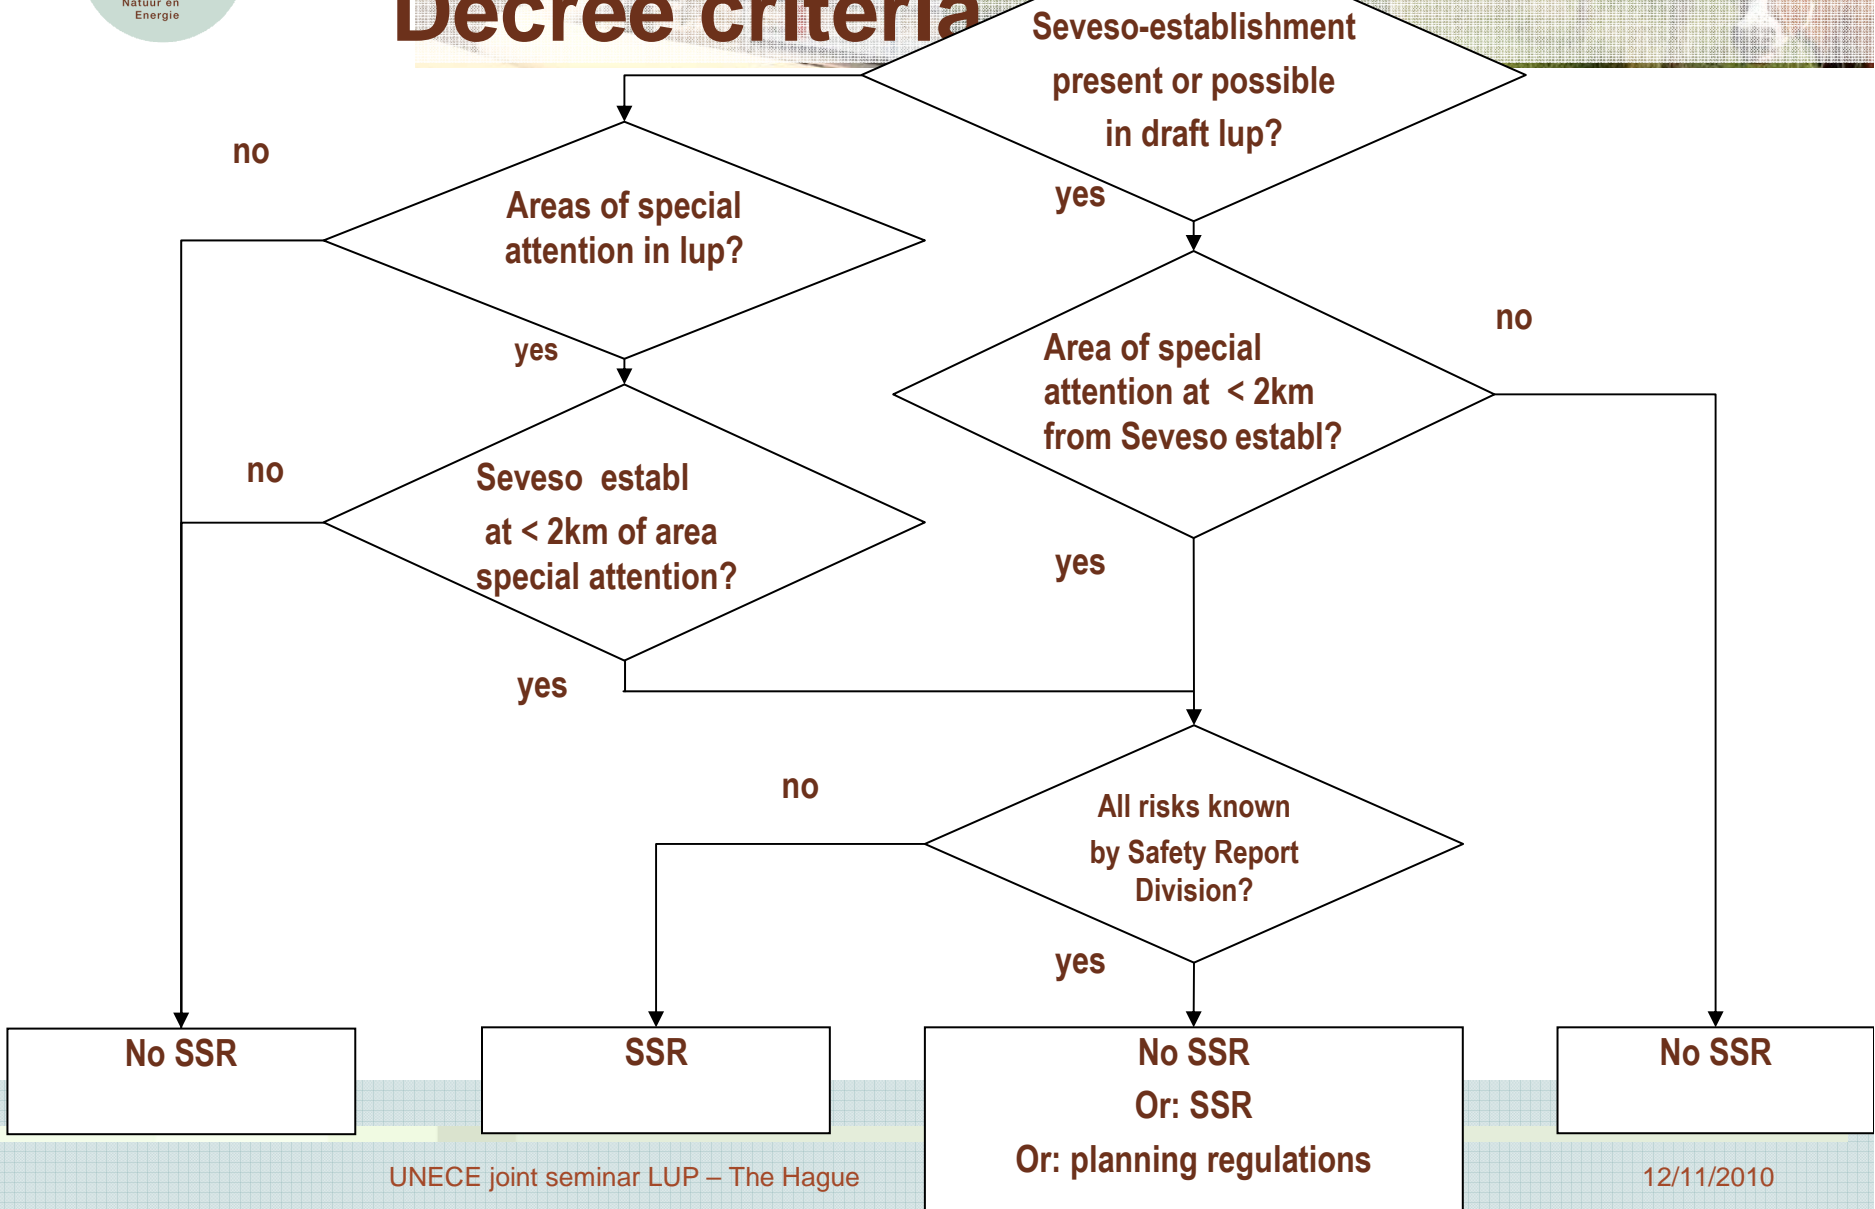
Natuur en Energie

Decree criteria

Seveso-establishment present or possible in draft lup?

no

yes

Areas of special attention in lup?

yes

Area of special attention at < 2km from Seveso establ?

no

no

Seveso establ at < 2km of area special attention?

yes

yes

no

All risks known by Safety Report Division?

yes

No SSR

SSR

No SSR
Or: SSR
Or: planning regulations

No SSR

UNECE joint seminar LUP – The Hague

12/11/2010